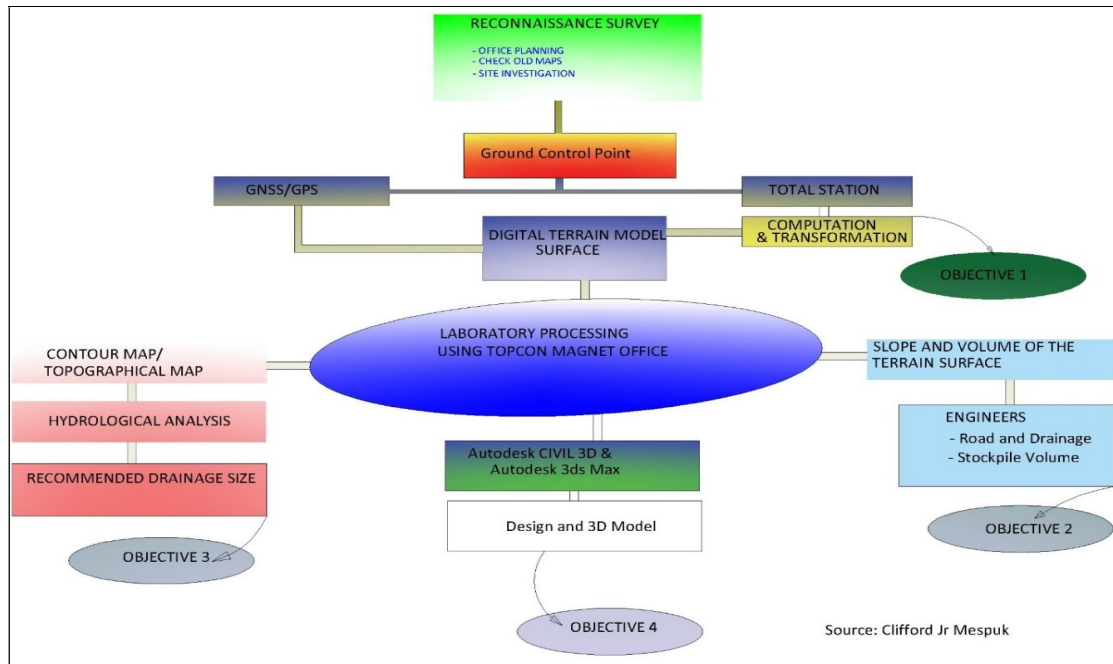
RECONNAISSANCE SURVEY

- OFFICE PLANNING
- CHECK OLD MAPS
- SITE INVESTIGATION

Ground Control Point

GNSS/GPS

TOTAL STATION

DIGITAL TERRAIN MODEL SURFACE

COMPUTATION & TRANSFORMATION

OBJECTIVE 1

LABORATORY PROCESSING USING TOPCON MAGNET OFFICE

CONTOUR MAP/ TOPOGRAPHICAL MAP

HYDROLOGICAL ANALYSIS

RECOMMENDED DRAINAGE SIZE

OBJECTIVE 3

SLOPE AND VOLUME OF THE TERRAIN SURFACE

ENGINEERS
- Road and Drainage
- Stockpile Volume

OBJECTIVE 2

Autodesk CIVIL 3D & Autodesk 3ds Max

Design and 3D Model

OBJECTIVE 4

Source: Clifford Jr Mespuk